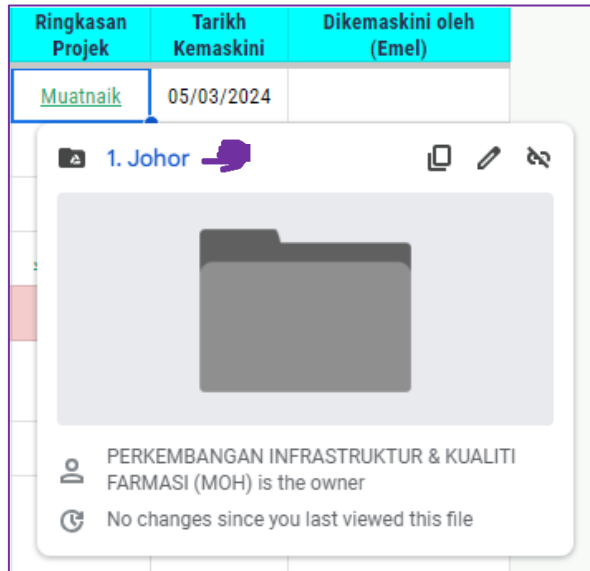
| Ringkasan Projek | Tarikh Kemaskini | Dikemaskini oleh (Emel) |
|---|---|---|
| Muatnaik | 05/03/2024 | |

1. Johor

PERKEMBANGAN INFRASTRUKTUR & KUALITI FARMASI (MOH) is the owner

No changes since you last viewed this file